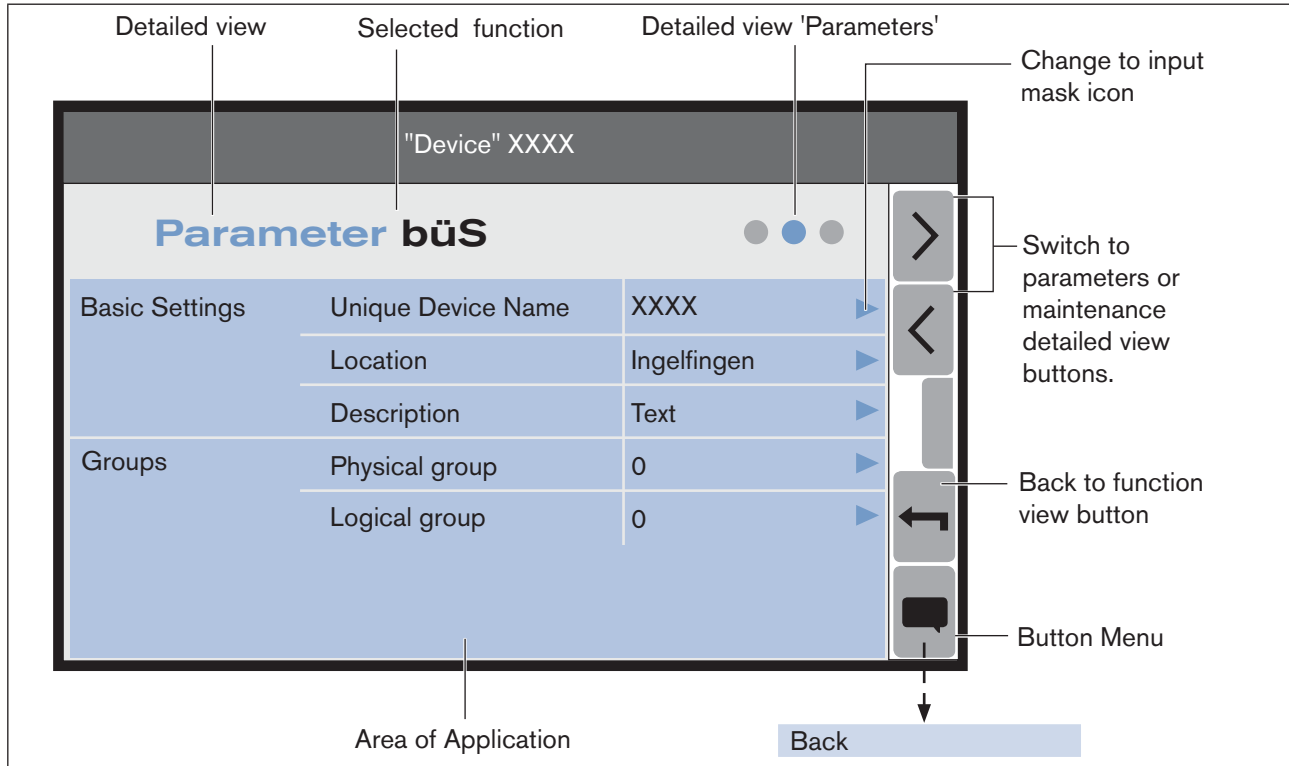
Detailed view

Selected function

Detailed view 'Parameters'

Change to input mask icon

"Device" XXXX

Parameter büS

Switch to parameters or maintenance detailed view buttons.

| Basic Settings | Unique Device Name | XXXX |
|---|---|---|
| | Location | Ingelfingen |
| | Description | Text |
| Groups | Physical group | 0 |
| | Logical group | 0 |

Back to function view button

Button Menu

Area of Application

Back